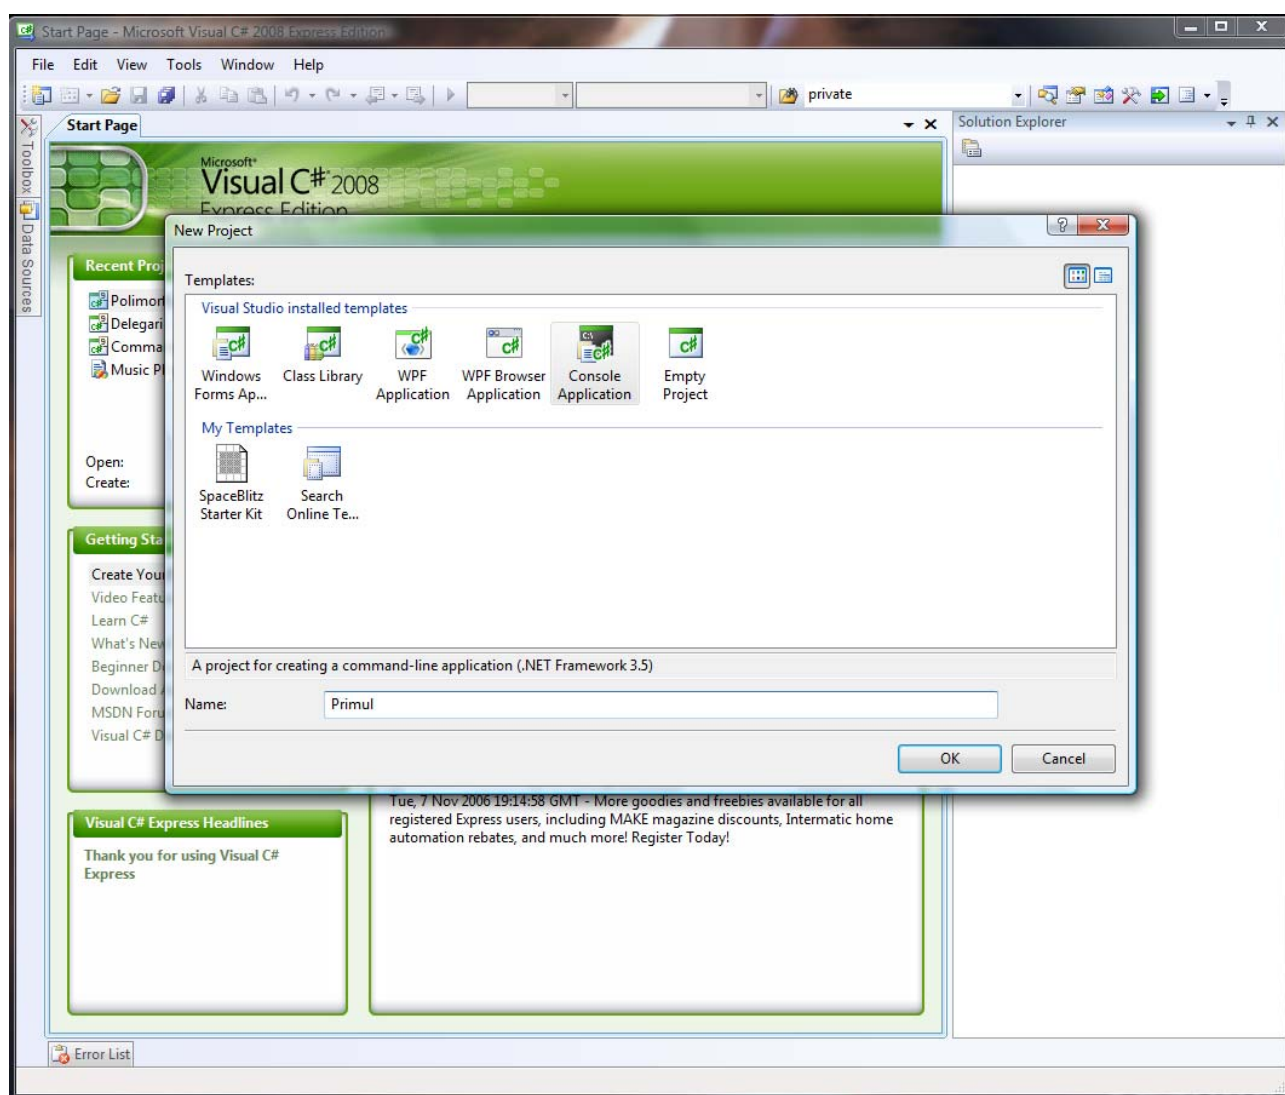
Start Page - Microsoft Visual C# 2008 Express Edition

File Edit View Tools Window Help

private

Toolbox Data Sources

Start Page

Solution Explorer

Microsoft Visual C# 2008 Express Edition

Recent Proj

Polimor
Delegari
Comma
Music Pl

Open:
Create:

Getting Sta

Create You
Video Featu
Learn C#
What's Nev
Beginner D
Download
MSDN Foru
Visual C# D

New Project

Templates:

Visual Studio installed templates

Windows Forms Ap...
Class Library
WPF Application
WPF Browser Application
Console Application
Empty Project

My Templates

SpaceBlitz Starter Kit
Search Online Te...

A project for creating a command-line application (.NET Framework 3.5)

Name: Primul

OK
Cancel

Visual C# Express Headlines

Thank you for using Visual C# Express

Tue, 7 Nov 2006 19:14:58 GMT - More goodies and freebies available for all registered Express users, including MAKE magazine discounts, Intermatic home automation rebates, and much more! Register Today!

Error List